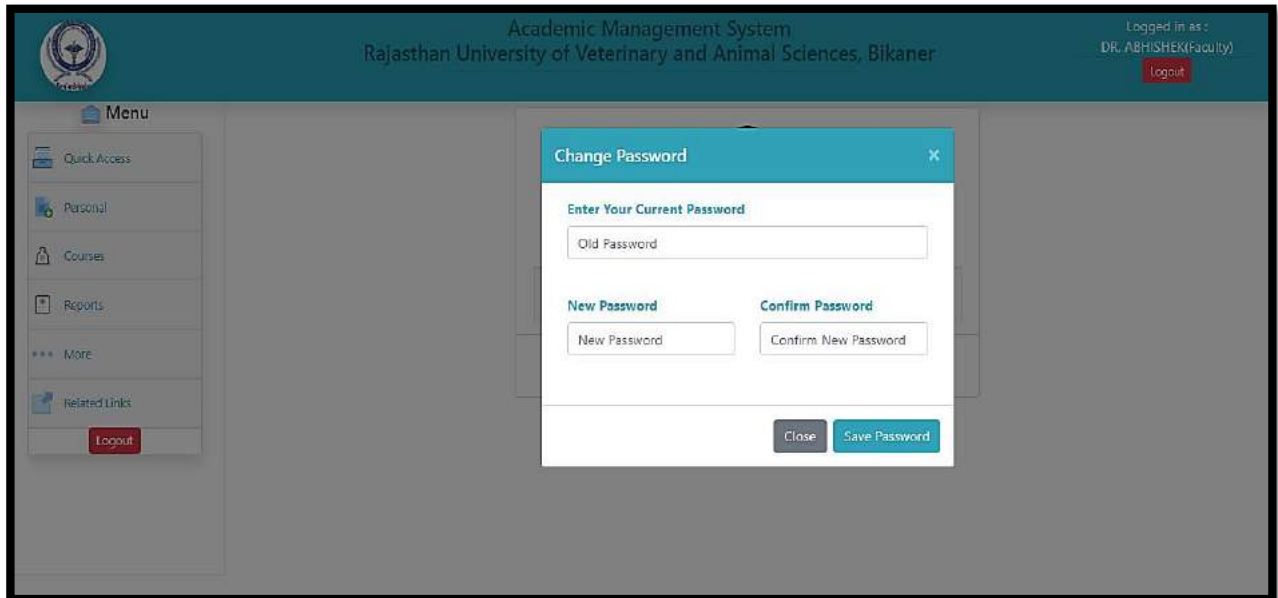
Academic Management System
Rajasthan University of Veterinary and Animal Sciences, Bikaner

Logged in as :
DR. ABHISHEK(Faculty)
Logout

Menu

Quick Access

Personal

Courses

Reports

More

Related Links

Logout

Change Password ×

Enter Your Current Password

Old Password

New Password

New Password

Confirm Password

Confirm New Password

Close

Save Password